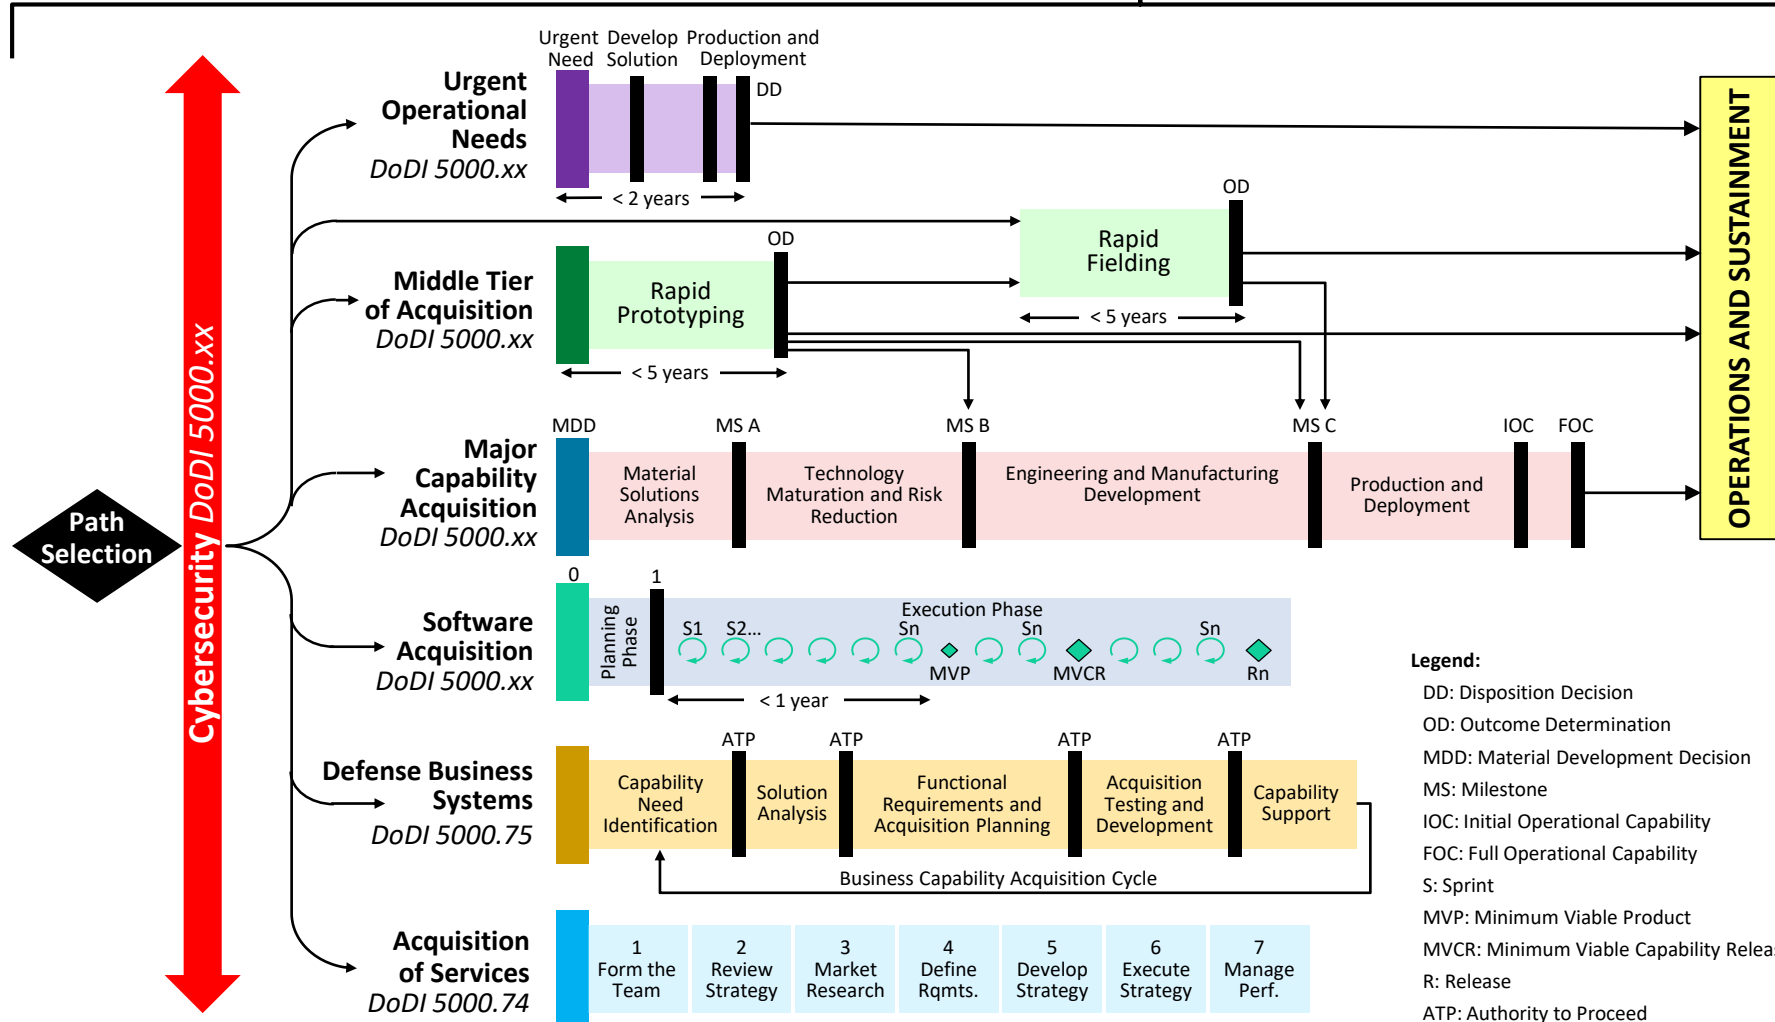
Cybersecurity DoDI 5000.xx

Path Selection

Urgent Operational Needs
DoDI 5000.xx

Urgent Need  Develop Solution  Production and Deployment
DD
< 2 years

OD
Rapid Fielding
< 5 years

Middle Tier of Acquisition
DoDI 5000.xx

OD
Rapid Prototyping
< 5 years

Major Capability Acquisition
DoDI 5000.xx

MDD  MS A  MS B  MS C  IOC  FOC
Material Solutions Analysis
Technology Maturation and Risk Reduction
Engineering and Manufacturing Development
Production and Deployment

Software Acquisition
DoDI 5000.xx

0  1
Planning Phase
Execution Phase
S1  S2...  Sn  Sn  Sn
MVP  MVCR  Rn
< 1 year

Defense Business Systems
DoDI 5000.75

ATP  ATP  ATP  ATP
Capability Need Identification
Solution Analysis
Functional Requirements and Acquisition Planning
Acquisition Testing and Development
Capability Support
Business Capability Acquisition Cycle

Acquisition of Services
DoDI 5000.74

1 Form the Team
2 Review Strategy
3 Market Research
4 Define Rqmts.
5 Develop Strategy
6 Execute Strategy
7 Manage Perf.

OPERATIONS AND SUSTAINMENT

Legend:
DD: Disposition Decision
OD: Outcome Determination
MDD: Material Development Decision
MS: Milestone
IOC: Initial Operational Capability
FOC: Full Operational Capability
S: Sprint
MVP: Minimum Viable Product
MVCR: Minimum Viable Capability Relea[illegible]
R: Release
ATP: Authority to Proceed